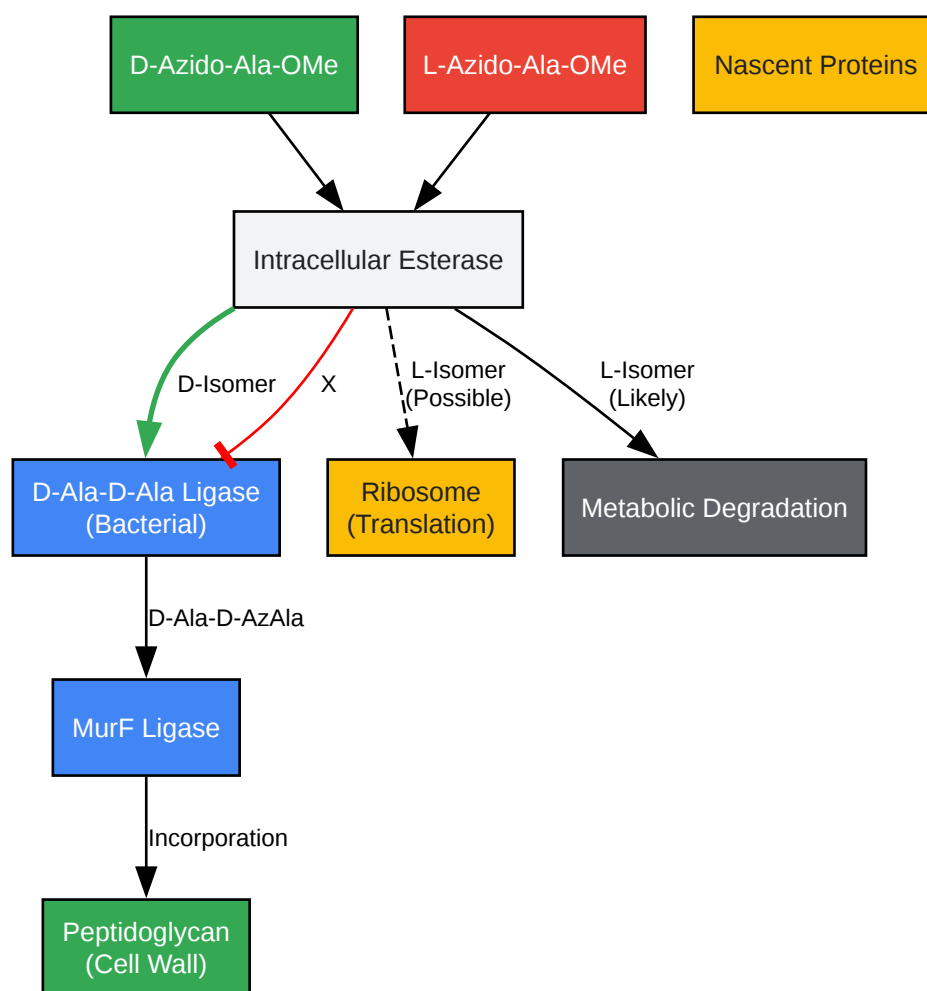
D-Azido-Ala-OMe

L-Azido-Ala-OMe

Nascent Proteins

Intracellular Esterase

D-Isomer

X

L-Isomer (Possible)

L-Isomer (Likely)

D-Ala-D-Ala Ligase (Bacterial)

Ribosome (Translation)

Metabolic Degradation

D-Ala-D-AzAla

MurF Ligase

Incorporation

Peptidoglycan (Cell Wall)